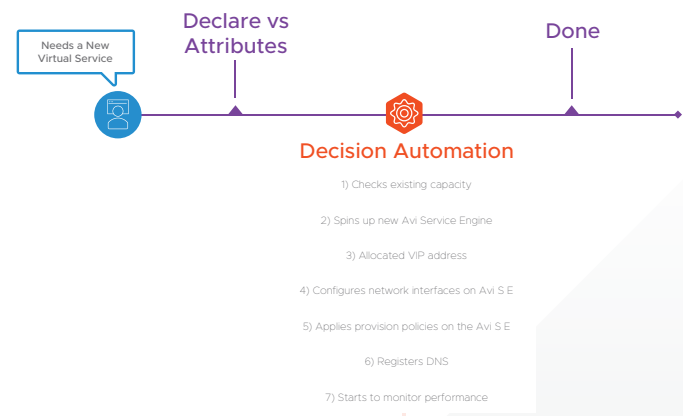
Needs a New Virtual Service

Declare vs Attributes

Done

Decision Automation

1) Checks existing capacity

2) Spins up new Avi Service Engine

3) Allocated VIP address

4) Configures network interfaces on Avi S E

5) Applies provision policies on the Avi S E

6) Registers DNS

7) Starts to monitor performance